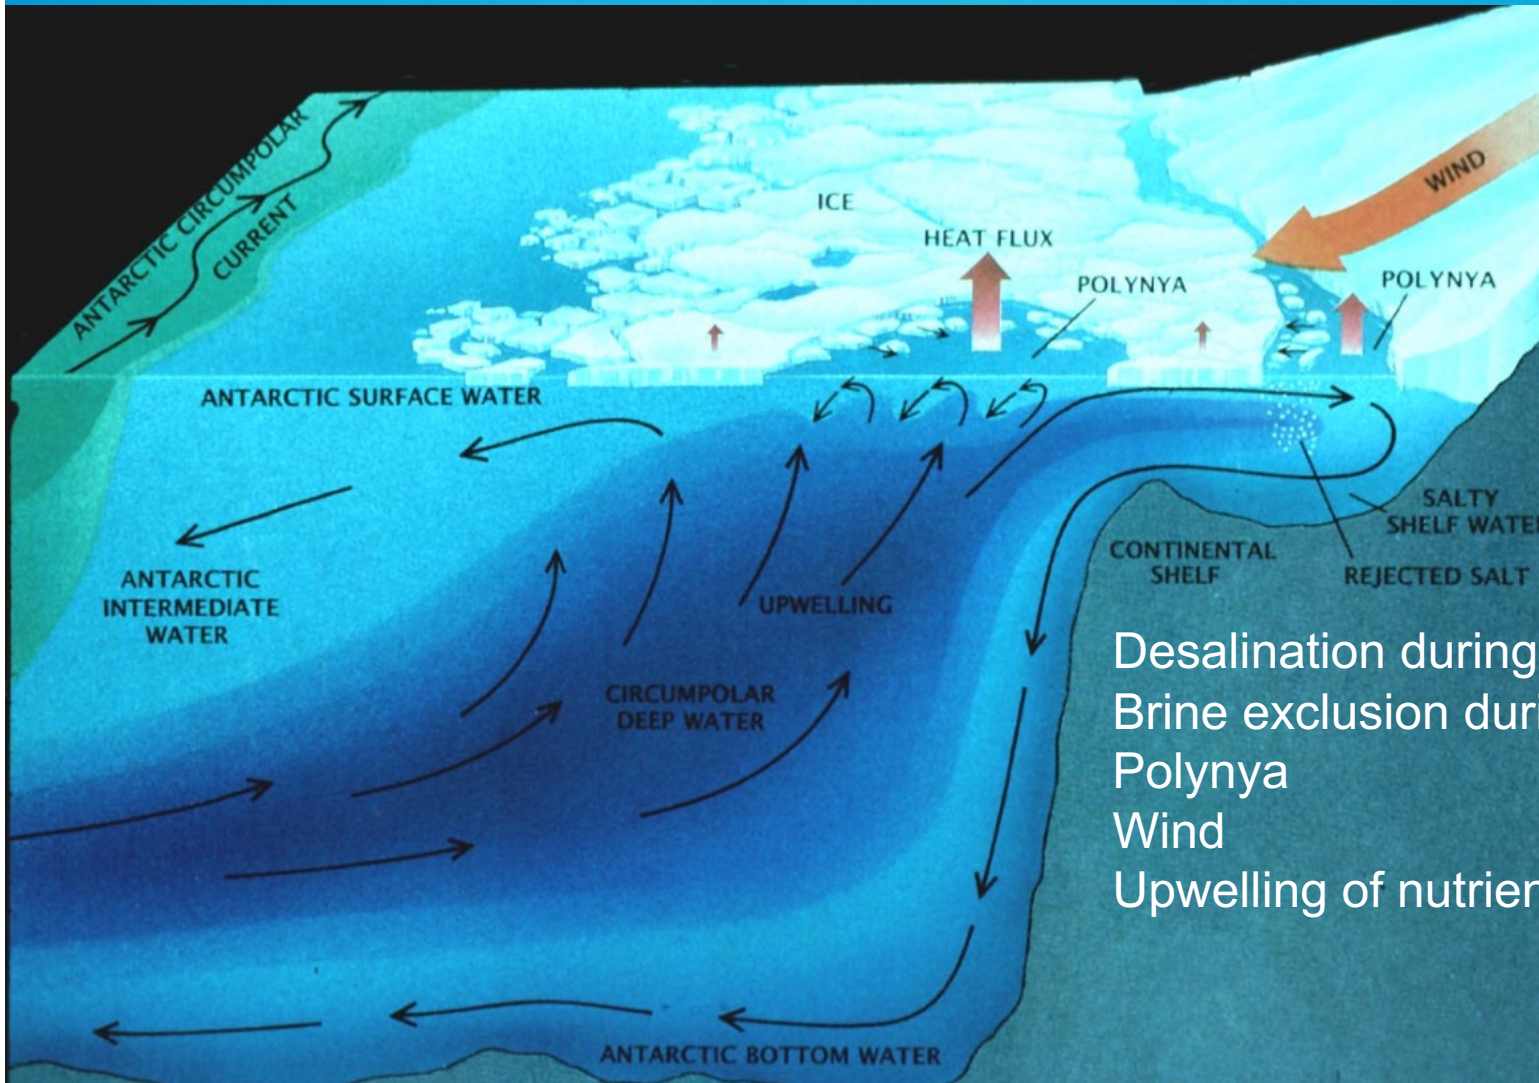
ANTARCTIC CIRCUMPOLAR CURRENT

ICE

HEAT FLUX

POLYNYA

WIND

POLYNYA

ANTARCTIC SURFACE WATER

SALTY SHELF WATE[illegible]

CONTINENTAL SHELF

REJECTED SALT

ANTARCTIC INTERMEDIATE WATER

UPWELLING

CIRCUMPOLAR DEEP WATER

ANTARCTIC BOTTOM WATER

Desalination during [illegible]
Brine exclusion dur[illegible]
Polynya
Wind
Upwelling of nutrien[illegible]